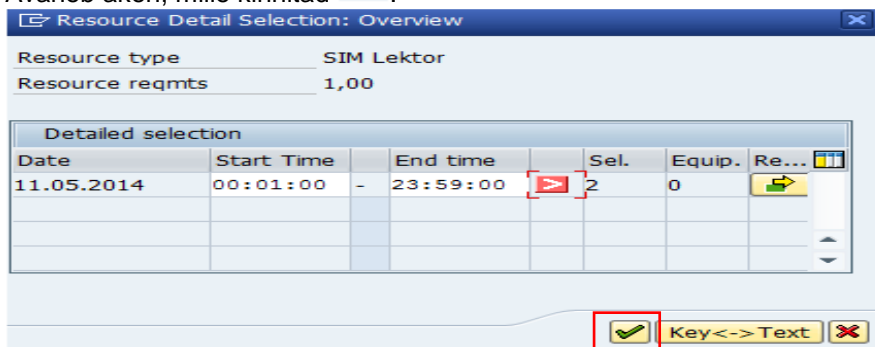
Resource Detail Selection: Overview

Resource type SIM Lektor
Resource reqmts 1,00

Detailed selection

| Date | Start Time | | End time | | Sel. | Equip. | Re... |
|---|---|---|---|---|---|---|---|
| 11.05.2014 | 00:01:00 | - | 23:59:00 | > | 2 | 0 | |

Key<->Text